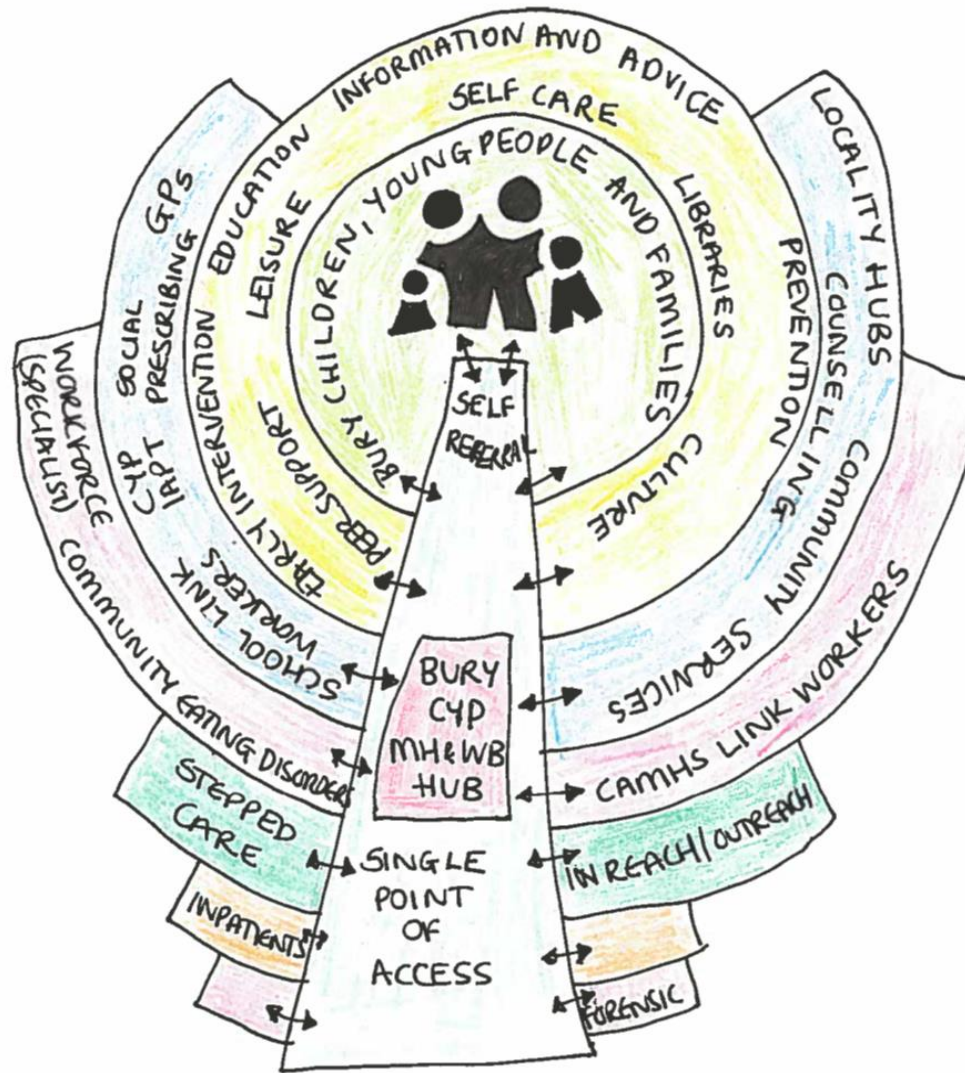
INFORMATION AND ADVICE
SELF CARE
BURY CHILDREN, YOUNG PEOPLE AND FAMILIES
LEISURE
LIBRARIES
EDUCATION
CULTURE
PEER SUPPORT
EARLY INTERVENTION
GPs
SOCIAL PRESCRIBING
CYP IAPT
LOCALITY HUBS
PREVENTION
COUNSELLING
COMMUNITY SERVICES
WORKFORCE (SPECIALIST)
SCHOOL LINK WORKERS
COMMUNITY EATING DISORDERS
CAMHS LINK WORKERS
STEPPED CARE
IN REACH/OUTREACH
INPATIENTS
FORENSIC
SELF REFERRAL
BURY CYP MH&WB HUB
SINGLE POINT OF ACCESS